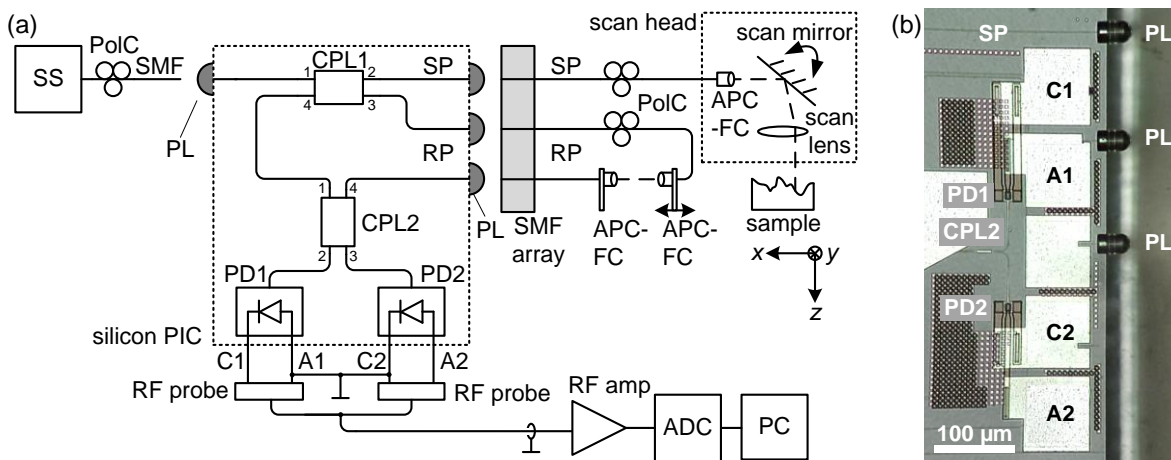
(a)

SS

PolC

SMF

PL

CPL1

1 2

4 3

SP

RP

PL

1 4

CPL2

2 3

PD1

PD2

silicon PIC

C1 A1 C2 A2

RF probe

RF probe

SMF array

SP

PolC

RP

APC-FC

APC-FC

scan head

scan mirror

APC -FC

scan lens

sample

$x$ $y$

$z$

RF amp

ADC

PC

(b)

SP

PL

C1

PL

A1

PD1

CPL2

PL

PD2

C2

A2

100 µm